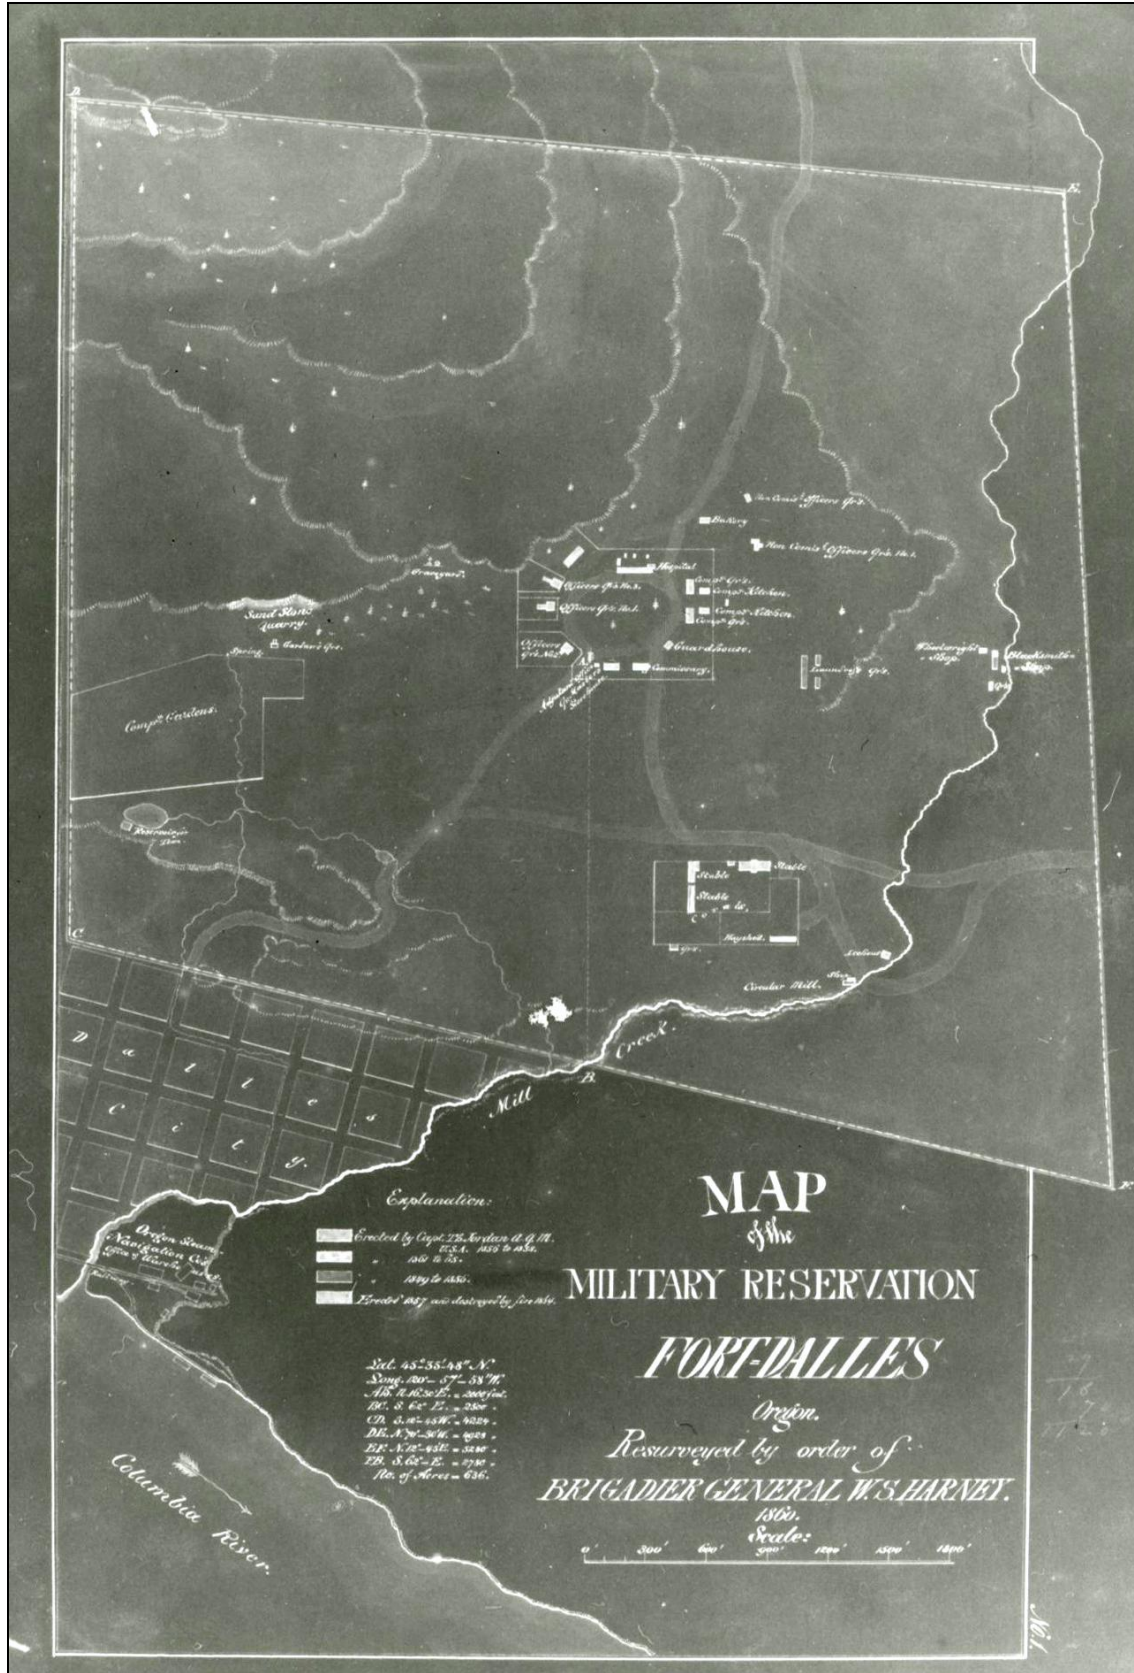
MAP
of the
MILITARY RESERVATION
FORT DALLES
Oregon.
Resurveyed by order of
BRIGADIER GENERAL W. S. HARNEY.
1860.
Scale:
0 300' 600' 900' 1200' 1500' 1800'

Explanation:
Erected by Capt. T. L. Jordan A. Q. M. U.S.A. 1856 to 1858.
" 1850 to 55.
" 1849 to 1850.
Erected 1857 and destroyed by fire 1859.

Lat. 45° 35' 48" N.
Long. 120° 57' 58" W.
AB. N. 16.30 E. = 2800 feet.
BC. S. 62 E. = 2580
CD. S. 16° 45 W. = 4024
DE. N. 74 30 W. = 2923
EF. N. 12° 45 E. = 3230
FB. S. 62 E. = 3730
No. of Acres = 636.

Columbia River.
Oregon Steam Navigation Co. Office & Wharf
Dalles City.
Mill Creek.
Comp.y Gardens
Reservoir Dam
Sand Stone Quarry
Gardener's Qrs.
Spring
Graveyard
Officers Qrs. No. 3.
Officers Qrs. No. 2.
Officers Qrs. No. 1.
Hospital
Comp.y Qrs.
Comp.y Kitchen
Comp.y Kitchen
Comp.y Qrs.
Guardhouse
Commissary
Adjutant's Office
Battery
Non Comd. Officers Qrs.
Non Comd. Officers Qrs. No. 1.
Laundress Qrs.
Wheelwright Shop
Blacksmith Shop
Stable
Stable
Stable
Corral
Hayshed
Qrs.
Arsenal
Circular Mill
A
B
C
D
E
No. 1.